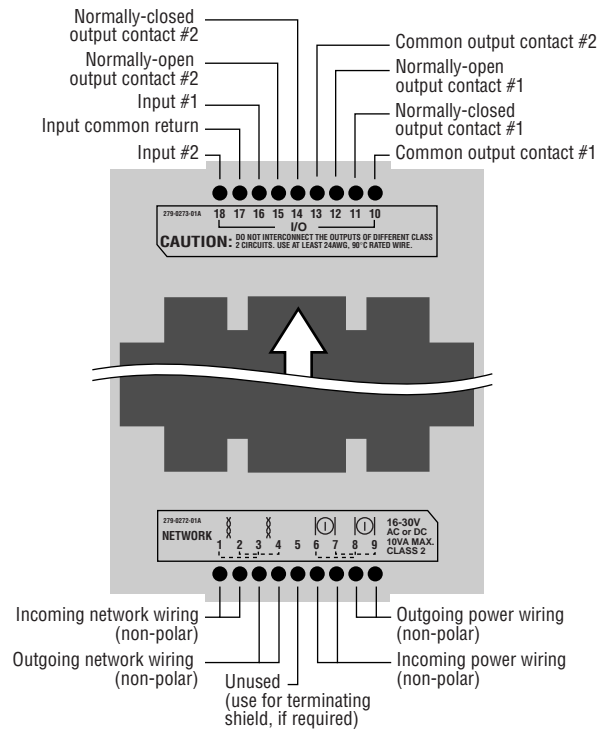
Normally-closed output contact #2

Normally-open output contact #2

Input #1

Input common return

Input #2

Common output contact #2

Normally-open output contact #1

Normally-closed output contact #1

Common output contact #1

279-0273-01A 18 17 16 15 14 13 12 11 10

I/O

CAUTION: DO NOT INTERCONNECT THE OUTPUTS OF DIFFERENT CLASS 2 CIRCUITS. USE AT LEAST 24AWG, 90°C RATED WIRE.

279-0272-01A

NETWORK 1 2 3 4 5 6 7 8 9

16-30V AC or DC 10VA MAX. CLASS 2

Incoming network wiring (non-polar)

Outgoing network wiring (non-polar)

Unused (use for terminating shield, if required)

Outgoing power wiring (non-polar)

Incoming power wiring (non-polar)